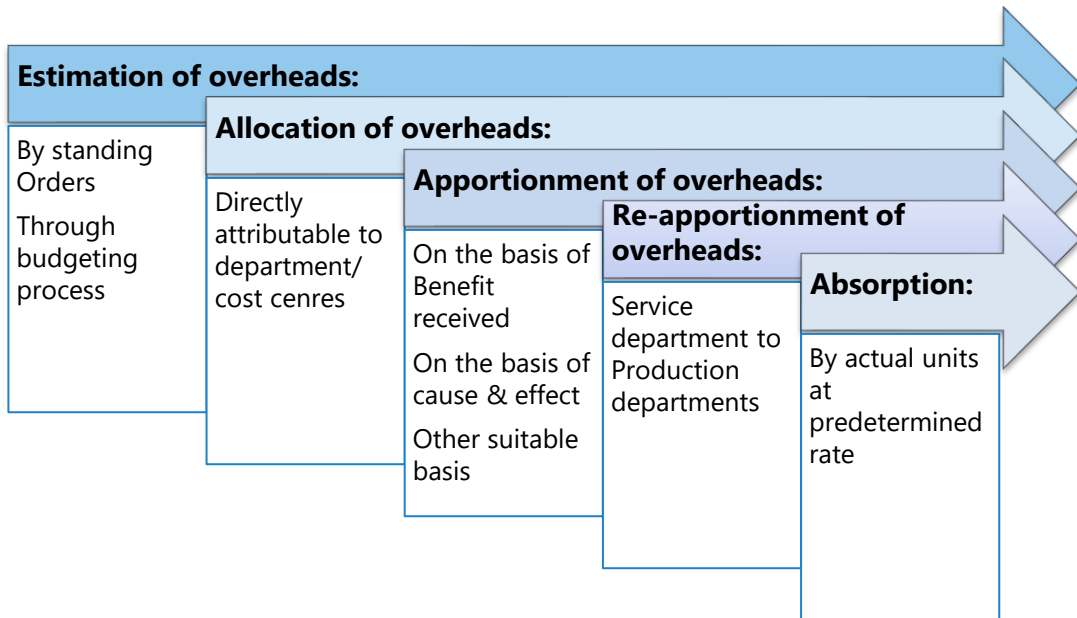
Estimation of overheads:

By standing Orders

Through budgeting process

Allocation of overheads:

Directly attributable to department/ cost centres

Apportionment of overheads:

On the basis of Benefit received

On the basis of cause & effect

Other suitable basis

Re-apportionment of overheads:

Service department to Production departments

Absorption:

By actual units at predetermined rate